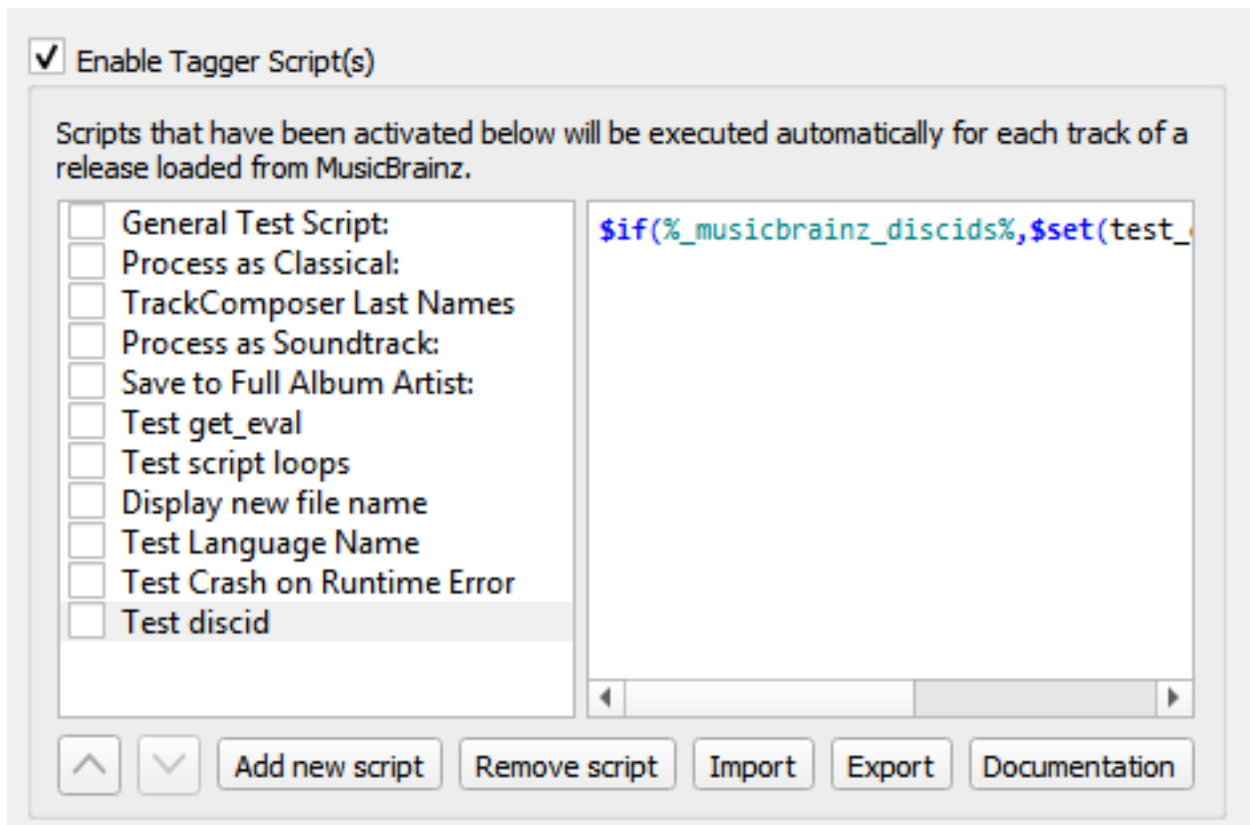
Enable Tagger Script(s)

Scripts that have been activated below will be executed automatically for each track of a release loaded from MusicBrainz.

General Test Script:
Process as Classical:
TrackComposer Last Names
Process as Soundtrack:
Save to Full Album Artist:
Test get_eval
Test script loops
Display new file name
Test Language Name
Test Crash on Runtime Error
Test discid

$if(%_musicbrainz_discids%,$set(test_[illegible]

Add new script
Remove script
Import
Export
Documentation